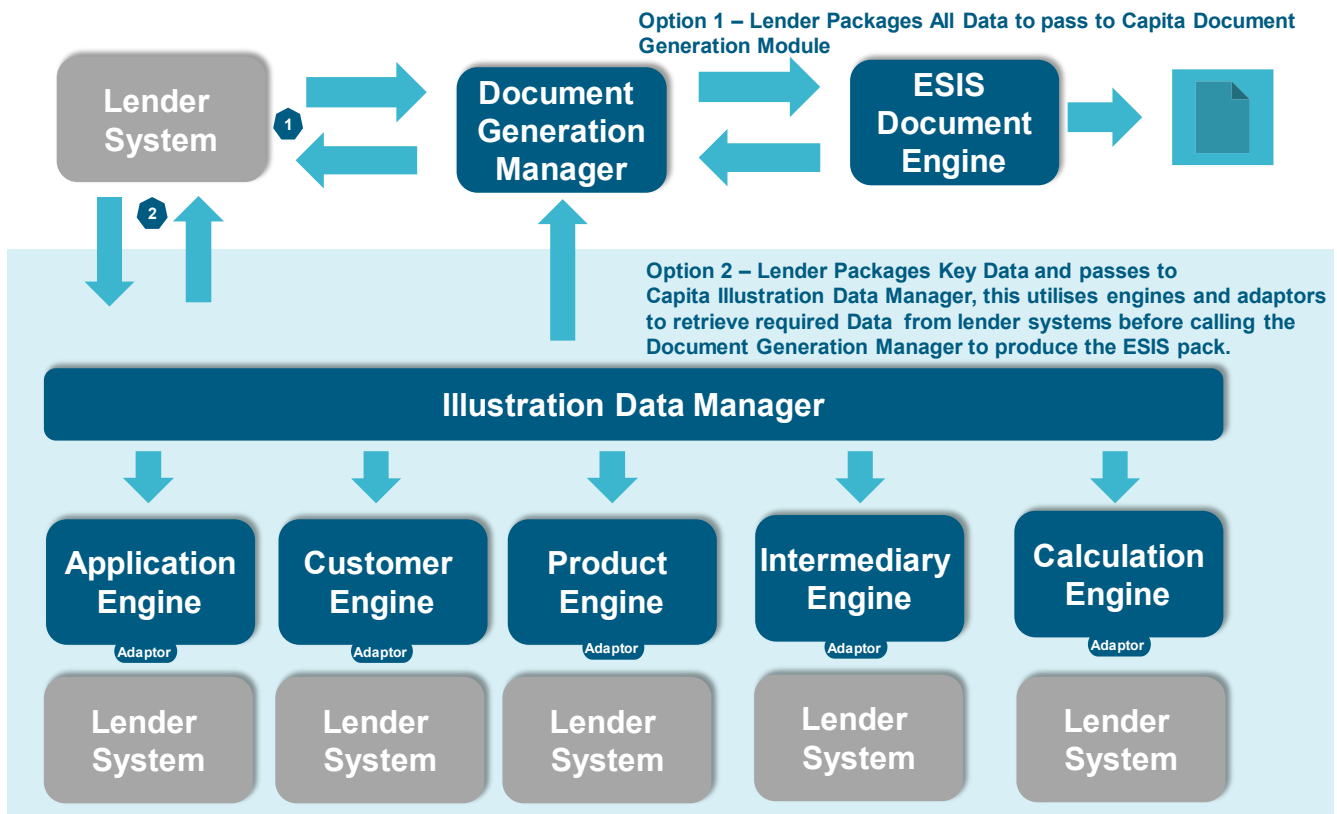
Option 1 – Lender Packages All Data to pass to Capita Document Generation Module

Lender System

1

Document Generation Manager

ESIS Document Engine

2

Option 2 – Lender Packages Key Data and passes to Capita Illustration Data Manager, this utilises engines and adaptors to retrieve required Data from lender systems before calling the Document Generation Manager to produce the ESIS pack.

Illustration Data Manager

Application Engine

Adaptor

Customer Engine

Adaptor

Product Engine

Adaptor

Intermediary Engine

Adaptor

Calculation Engine

Adaptor

Lender System

Lender System

Lender System

Lender System

Lender System